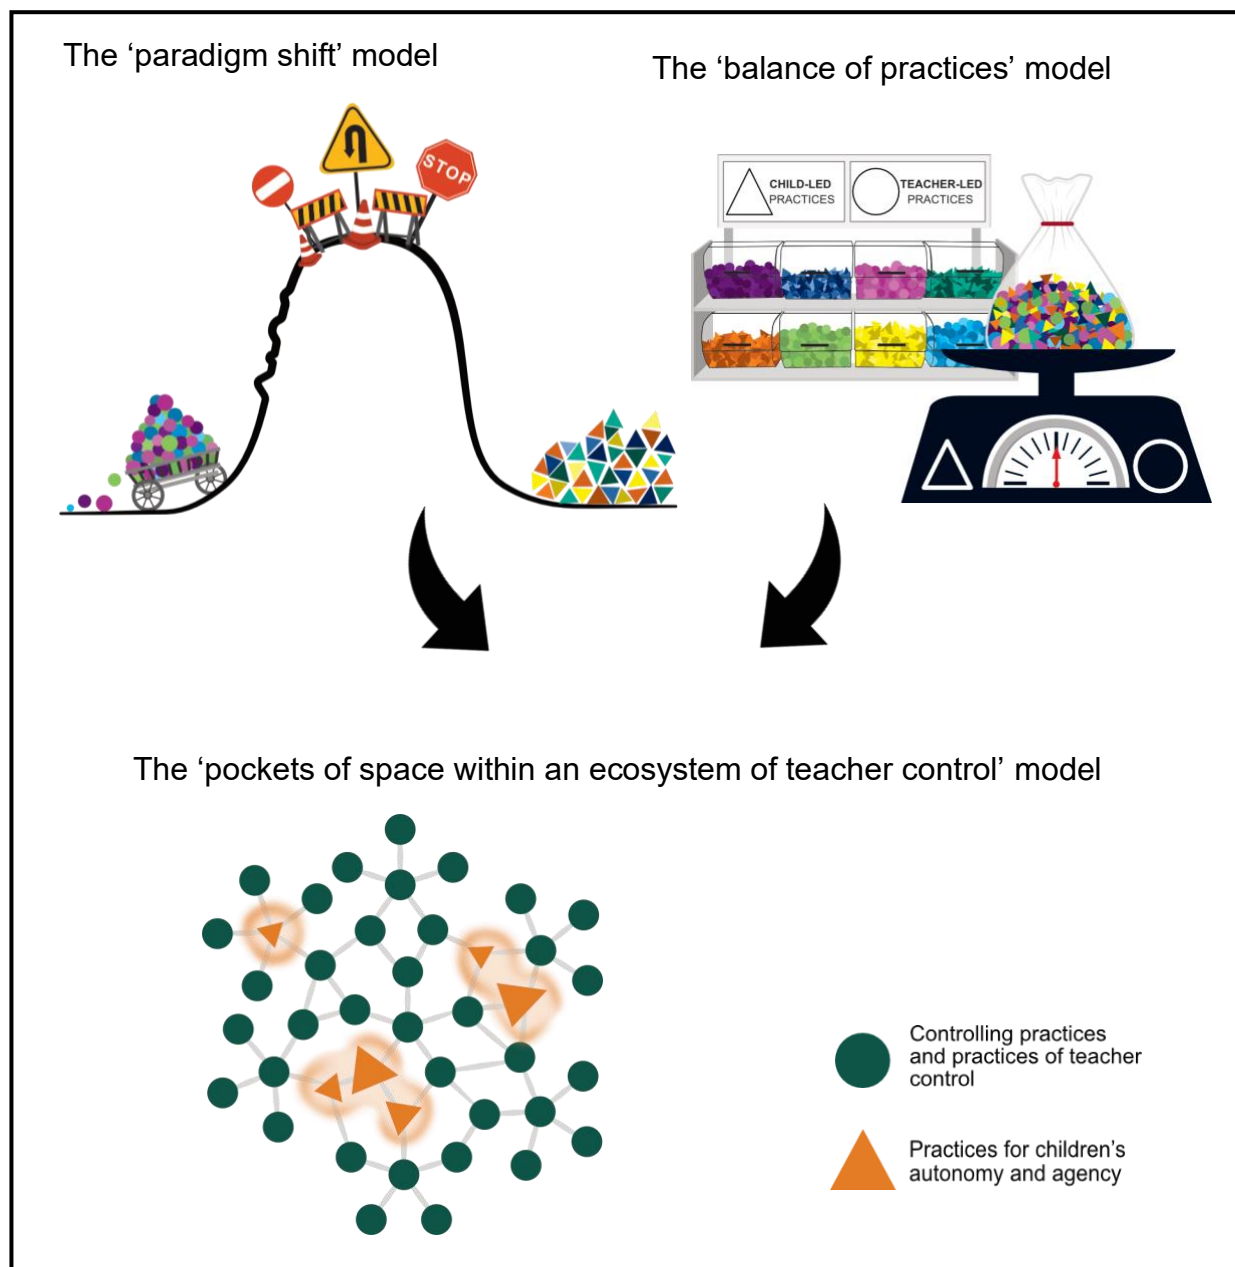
The 'paradigm shift' model

The 'balance of practices' model

STOP

CHILD-LED PRACTICES

TEACHER-LED PRACTICES

The 'pockets of space within an ecosystem of teacher control' model

Controlling practices and practices of teacher control

Practices for children's autonomy and agency